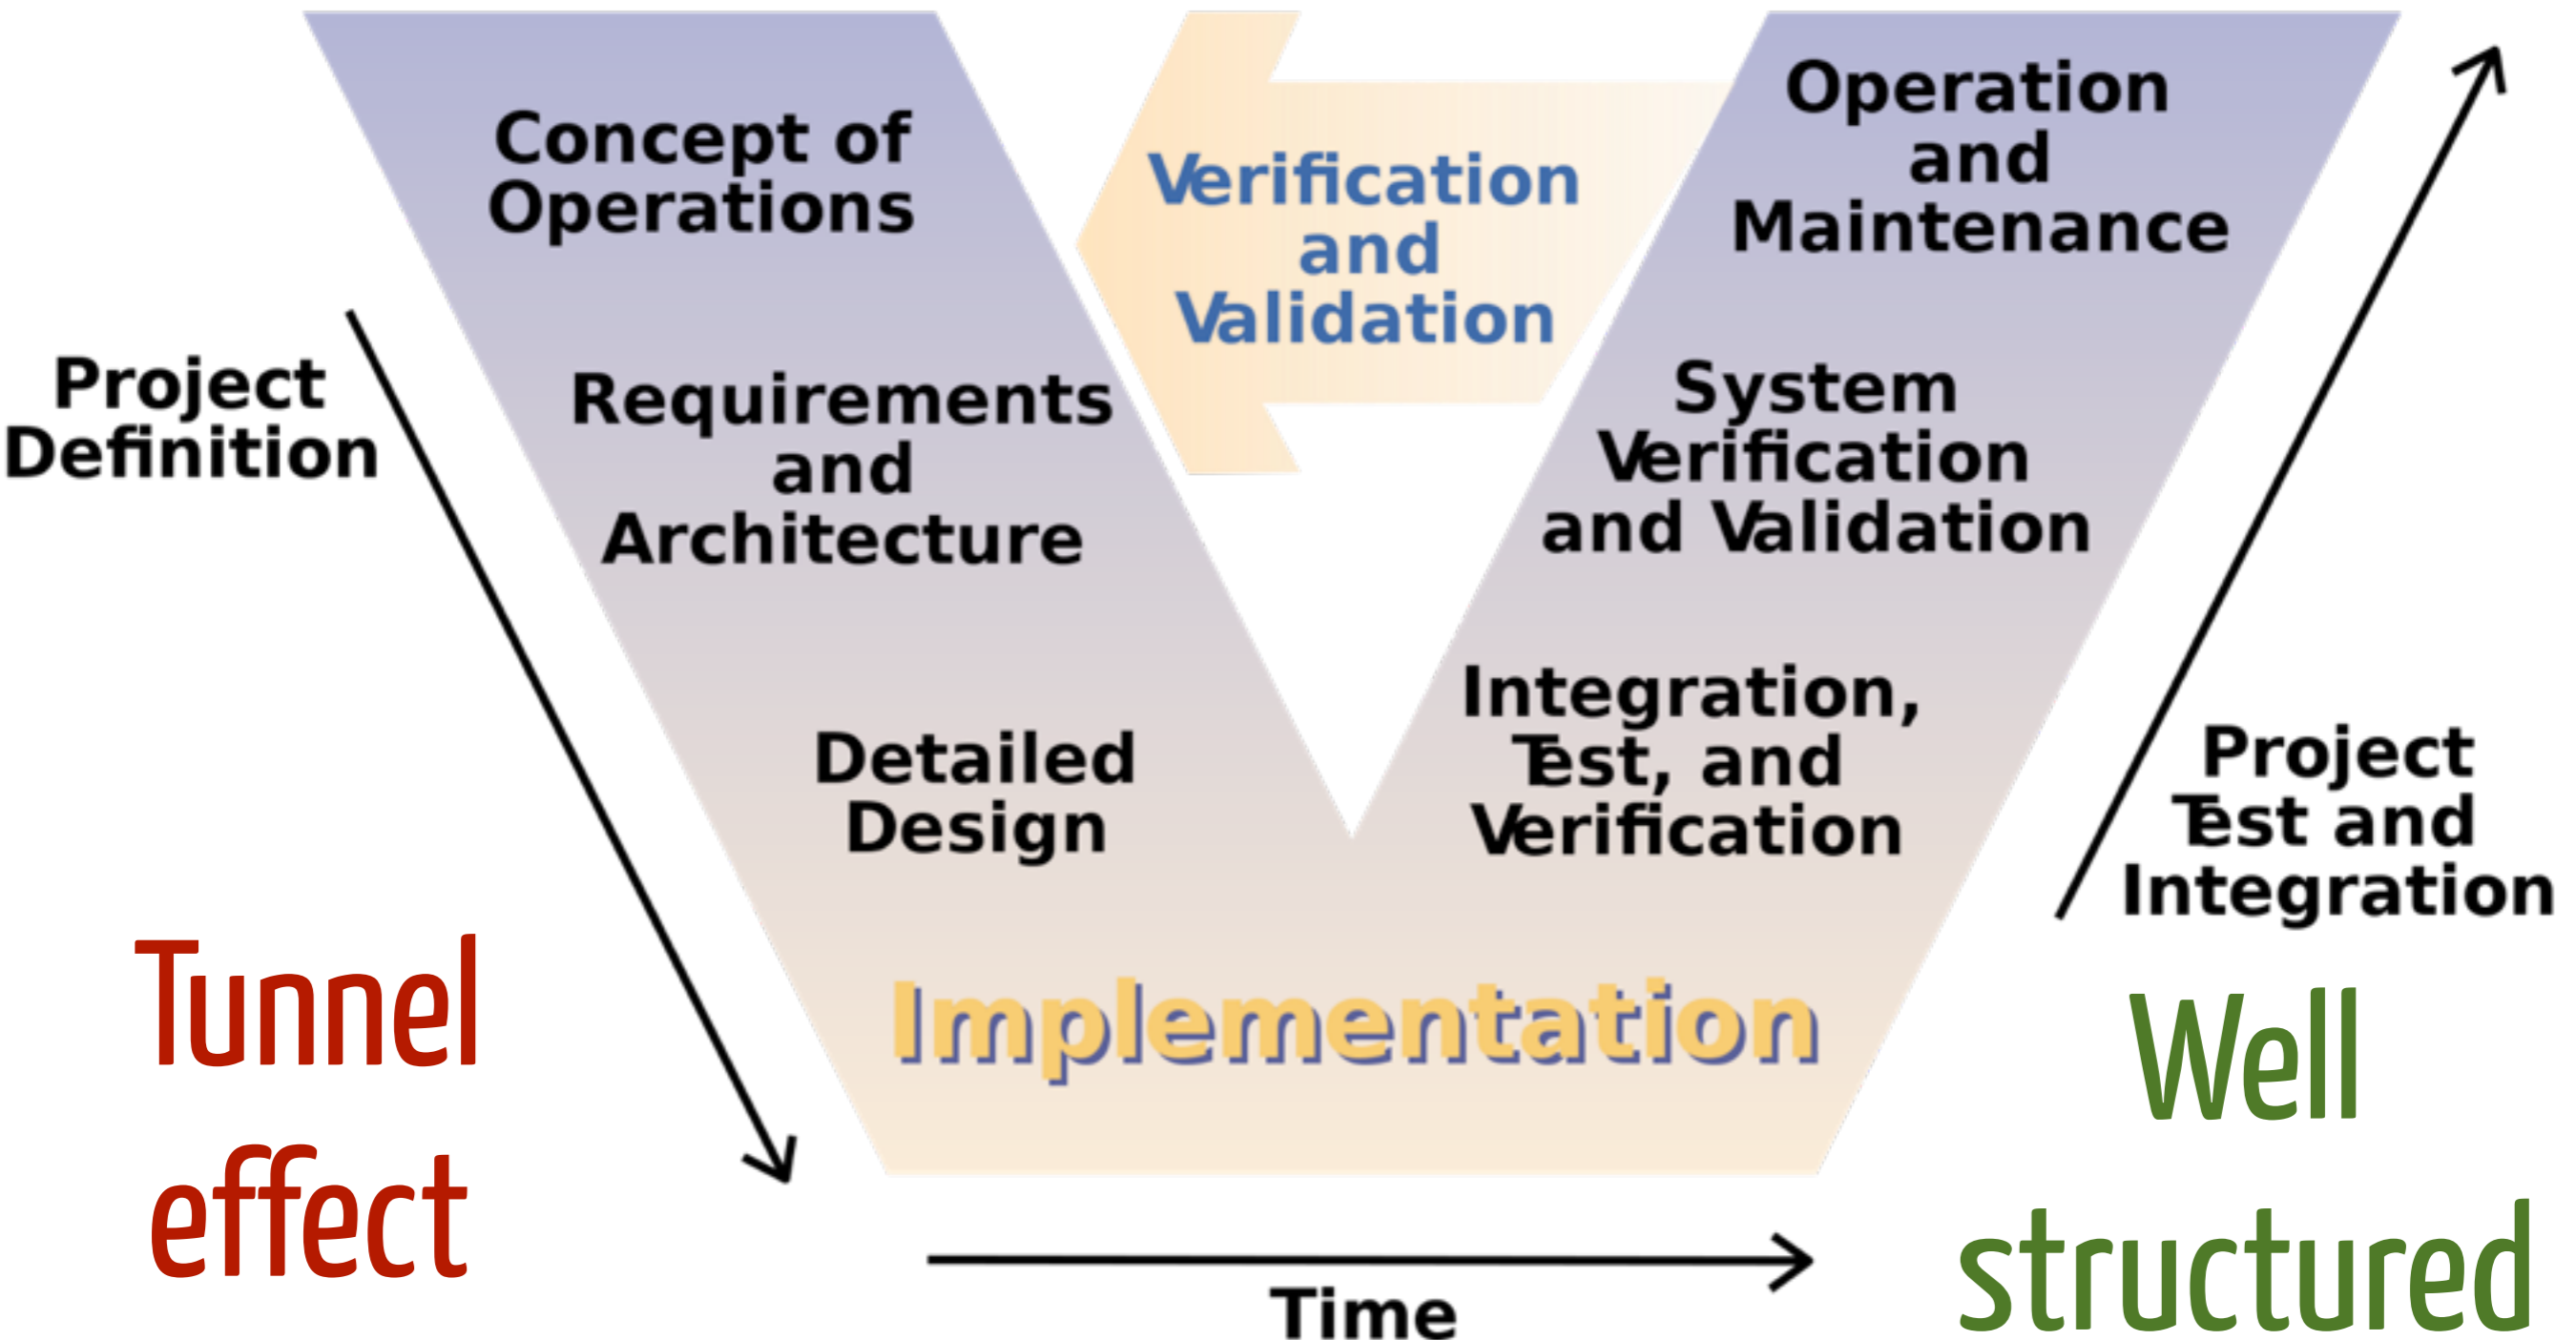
Concept of Operations

Verification and Validation

Operation and Maintenance

Project Definition

Requirements and Architecture

System Verification and Validation

Detailed Design

Integration, Test, and Verification

Project Test and Integration

Implementation

Tunnel effect

Well structured

Time